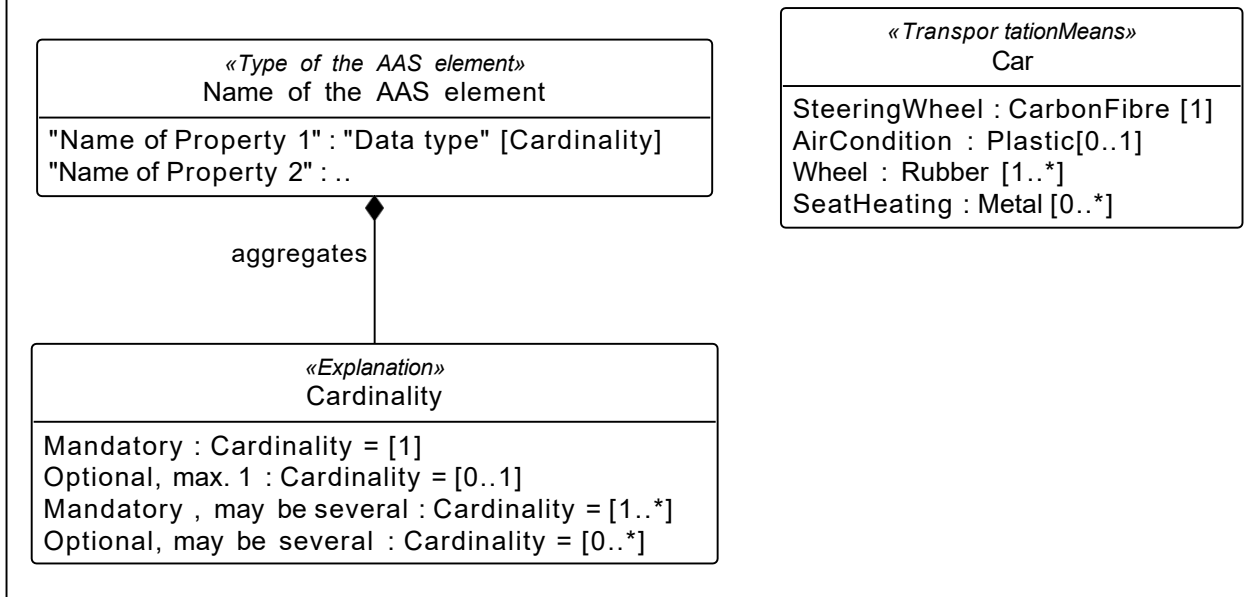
«Type of the AAS element»
Name of the AAS element

"Name of Property 1" : "Data type" [Cardinality]
"Name of Property 2" : ..

aggregates

«Explanation»
Cardinality

Mandatory : Cardinality = [1]
Optional, max. 1 : Cardinality = [0..1]
Mandatory , may be several : Cardinality = [1..*]
Optional, may be several : Cardinality = [0..*]

«Transpor tationMeans»
Car

SteeringWheel : CarbonFibre [1]
AirCondition : Plastic[0..1]
Wheel : Rubber [1..*]
SeatHeating : Metal [0..*]